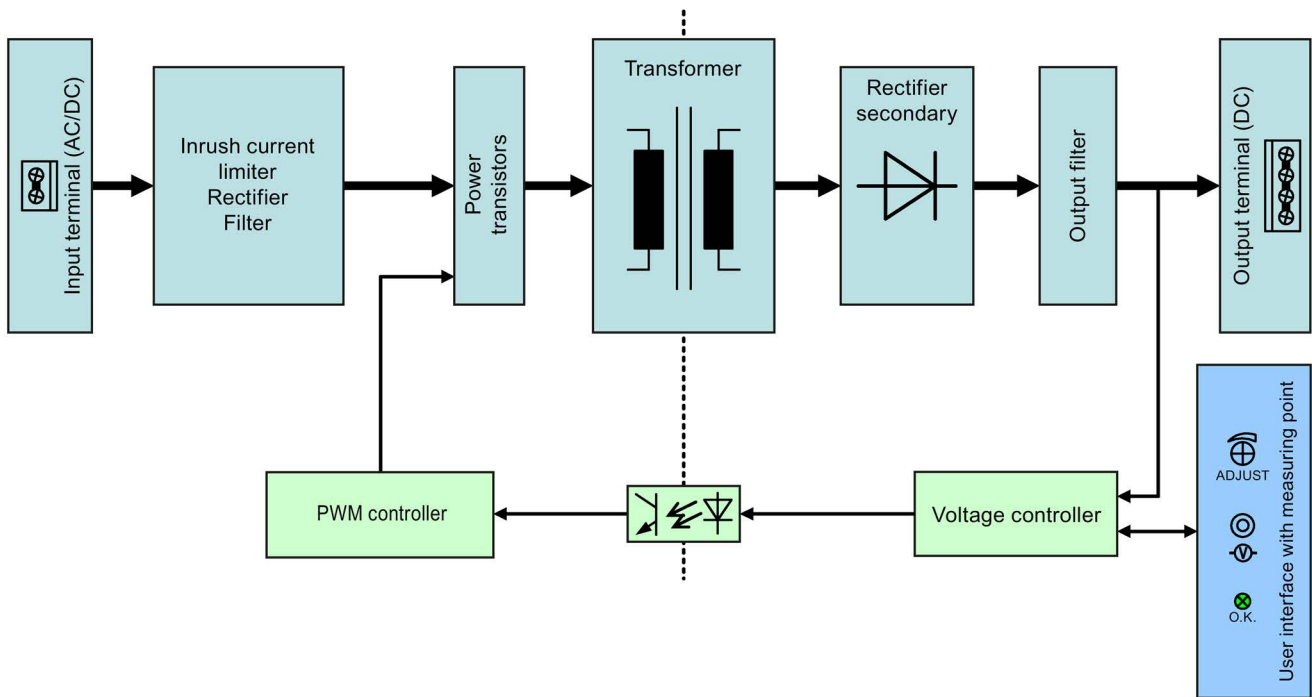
Input terminal (AC/DC)

Inrush current limiter
Rectifier
Filter

Power transistors

Transformer

Rectifier secondary

Output filter

Output terminal (DC)

PWM controller

Voltage controller

User interface with measuring point

ADJUST

O.K.